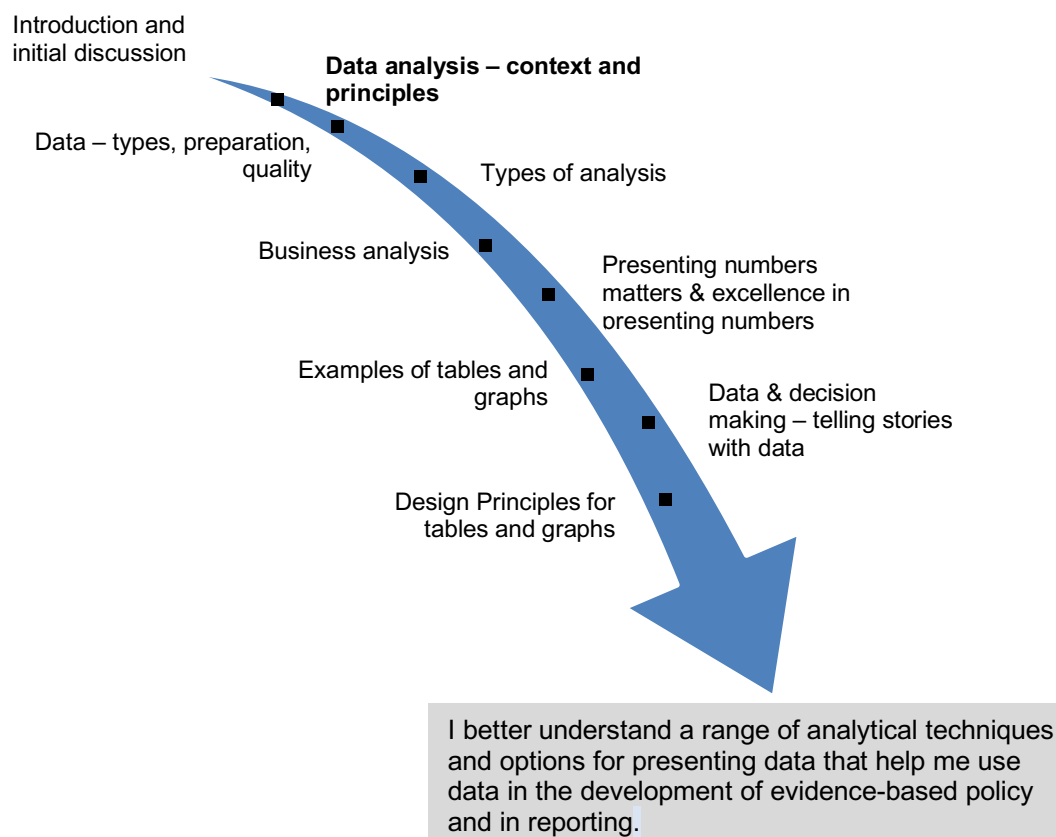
Introduction and initial discussion

**Data analysis – context and principles**

Data – types, preparation, quality

Types of analysis

Business analysis

Presenting numbers matters & excellence in presenting numbers

Examples of tables and graphs

Data & decision making – telling stories with data

Design Principles for tables and graphs

I better understand a range of analytical techniques and options for presenting data that help me use data in the development of evidence-based policy and in reporting.